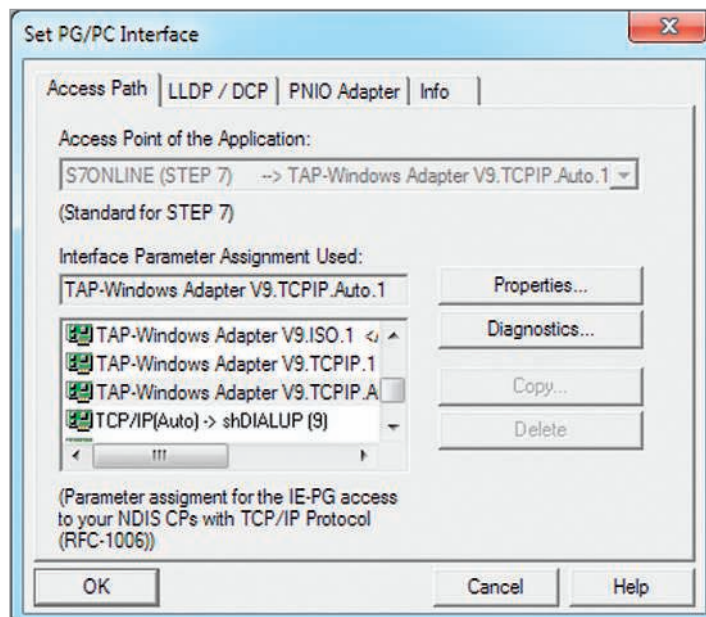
Set PG/PC Interface

Access Path | LLDP / DCP | PNIO Adapter | Info

Access Point of the Application:

S7ONLINE (STEP 7) --> TAP-Windows Adapter V9.TCPIP.Auto.1

(Standard for STEP 7)

Interface Parameter Assignment Used:

TAP-Windows Adapter V9.TCPIP.Auto.1

Properties...

TAP-Windows Adapter V9.ISO.1 <

TAP-Windows Adapter V9.TCPIP.1

TAP-Windows Adapter V9.TCPIP.A

TCP/IP(Auto) -> shDIALUP (9)

Diagnostics...

Copy...

Delete

(Parameter assigment for the IE-PG access to your NDIS CPs with TCP/IP Protocol (RFC-1006))

OK

Cancel

Help